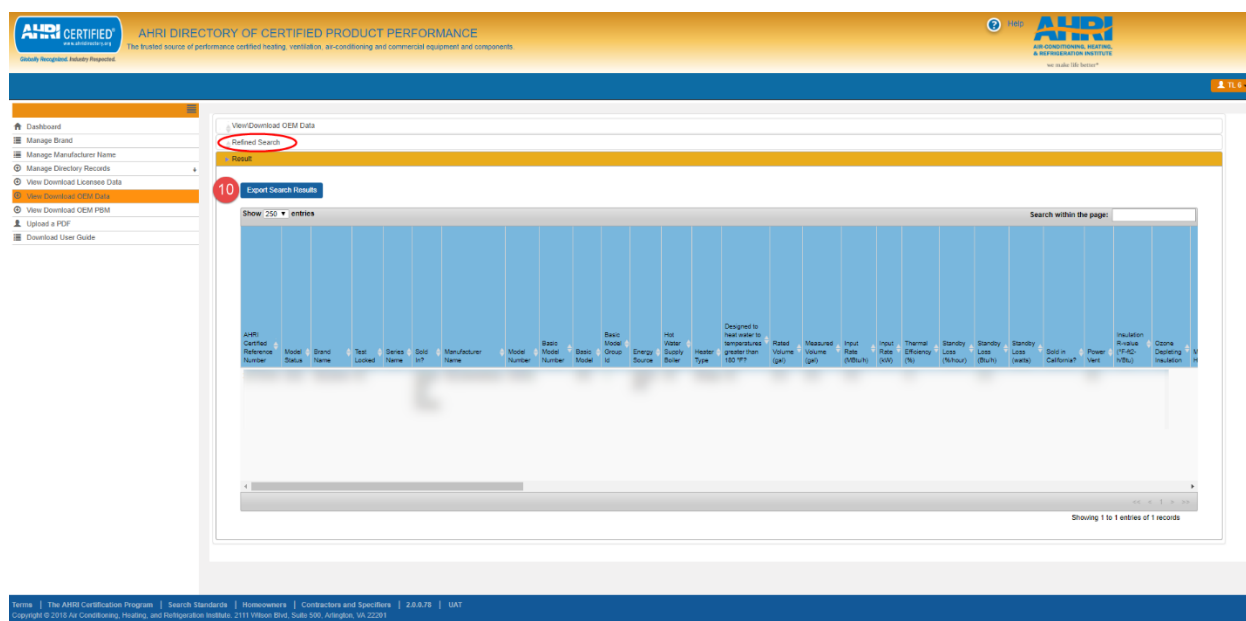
AHRI CERTIFIED®
www.ahridirectory.org
Globally Recognized. Industry Respected.

AHRI DIRECTORY OF CERTIFIED PRODUCT PERFORMANCE
The trusted source of performance certified heating, ventilation, air-conditioning and commercial equipment and components.

Help
AHRI
AIR-CONDITIONING, HEATING, & REFRIGERATION INSTITUTE
we make life better®

TL 6

Dashboard
Manage Brand
Manage Manufacturer Name
Manage Directory Records
View Download Licensee Data
View Download OEM Data
View Download OEM PBM
Upload a PDF
Download User Guide

View\Download OEM Data
Refined Search
Result

10
Export Search Results

Show 250 entries
Search within the page:

| AHRI Certified Reference Number | Model Status | Brand Name | Test Locked | Series Name | Sold In? | Manufacturer Name | Model Number | Basic Model Number | Basic Model | Basic Model Group Id | Energy Source | Hot Water Supply Boiler | Heater Type | Designed to heat water to temperatures greater than 180 °F? | Rated Volume (gal) | Measured Volume (gal) | Input Rate (MBtu/h) | Input Rate (kW) | Thermal Efficiency (%) | Standby Loss (%/hour) | Standby Loss (Btu/h) | Standby Loss (watts) | Sold in California? | Power Vent | Insulation R-value (°F-ft2-h/Btu) | Ozone Depleting Insulation | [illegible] |
|---|---|---|---|---|---|---|---|---|---|---|---|---|---|---|---|---|---|---|---|---|---|---|---|---|---|---|---|
| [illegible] | | | | | | | | | | | | | | | | | | | | | | | | | | | |

Showing 1 to 1 entries of 1 records

Terms | The AHRI Certification Program | Search Standards | Homeowners | Contractors and Specifiers | 2.0.0.78 | UAT
Copyright © 2018 Air Conditioning, Heating, and Refrigeration Institute. 2111 Wilson Blvd, Suite 500, Arlington, VA 22201